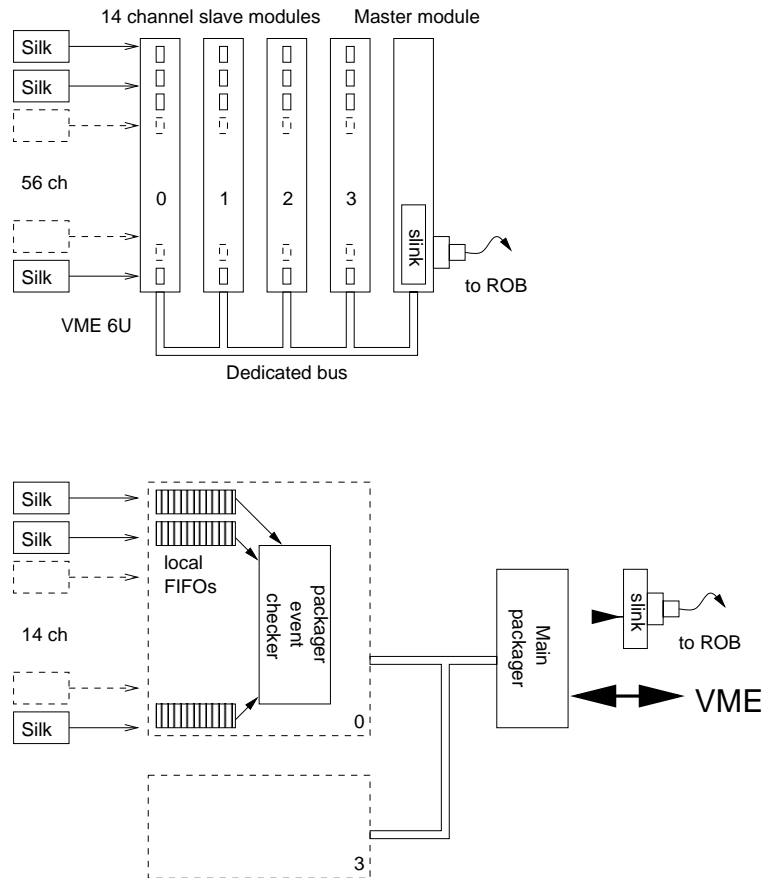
14 channel slave modules

Master module

Silk

Silk

56 ch

0

1

2

3

slink

Silk

to ROB

VME 6U

Dedicated bus

Silk

Silk

local FIFOs

packager event checker

14 ch

Silk

0

Main packager

slink

to ROB

VME

3